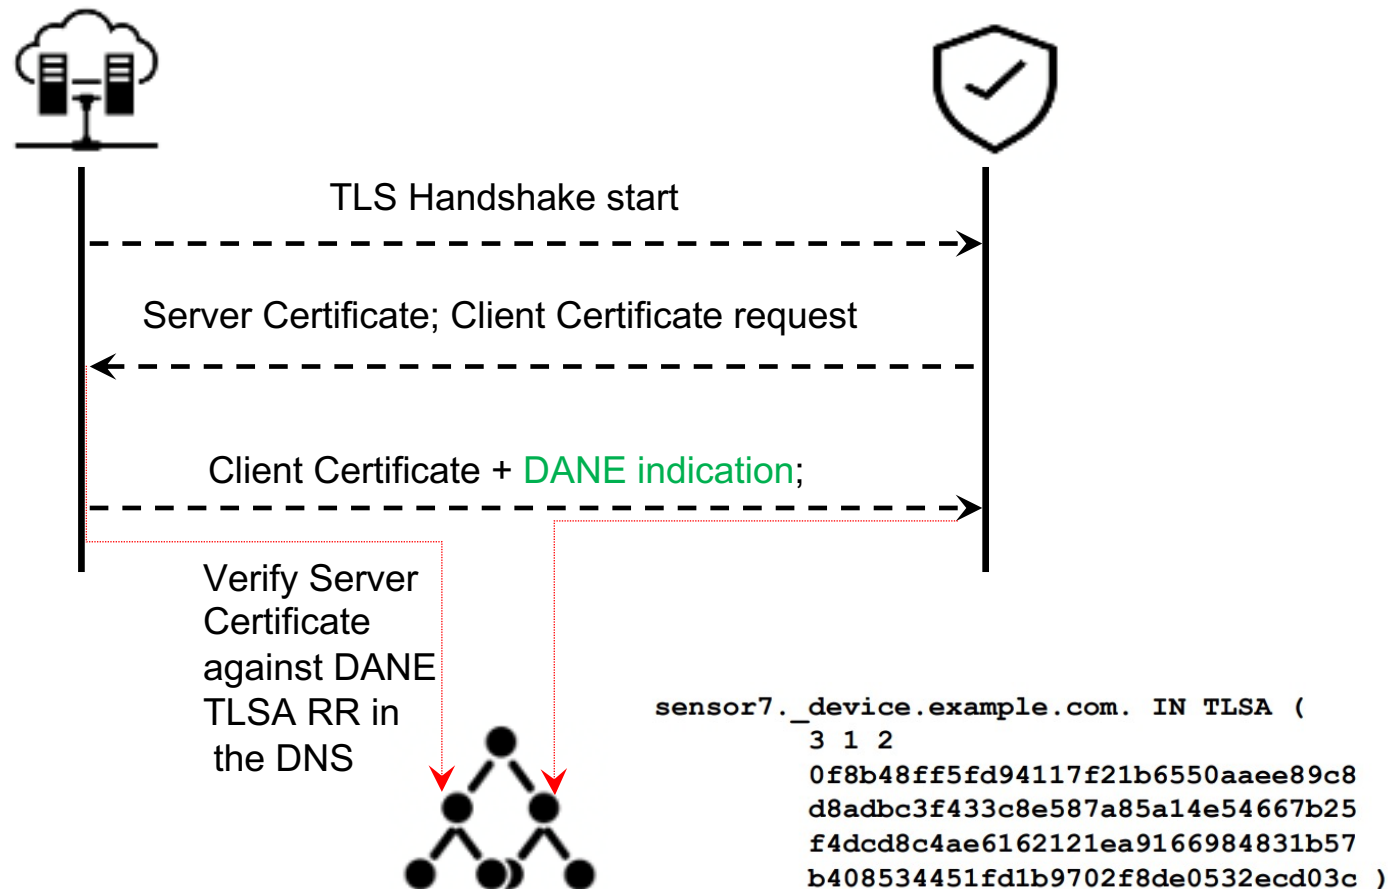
TLS Handshake start

Server Certificate; Client Certificate request

Client Certificate + DANE indication;

Verify Server Certificate against DANE TLSA RR in the DNS

sensor7._device.example.com. IN TLSA (
3 1 2
0f8b48ff5fd94117f21b6550aaee89c8
d8adbc3f433c8e587a85a14e54667b25
f4dcd8c4ae6162121ea9166984831b57
b408534451fd1b9702f8de0532ecd03c )